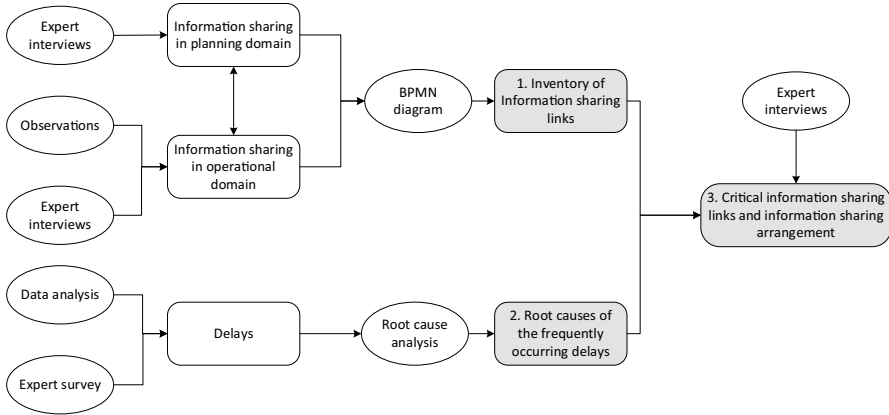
Expert interviews

Information sharing in planning domain

Observations

Information sharing in operational domain

Expert interviews

BPMN diagram

1. Inventory of Information sharing links

Expert interviews

3. Critical information sharing links and information sharing arrangement

Data analysis

Delays

Root cause analysis

2. Root causes of the frequently occurring delays

Expert survey